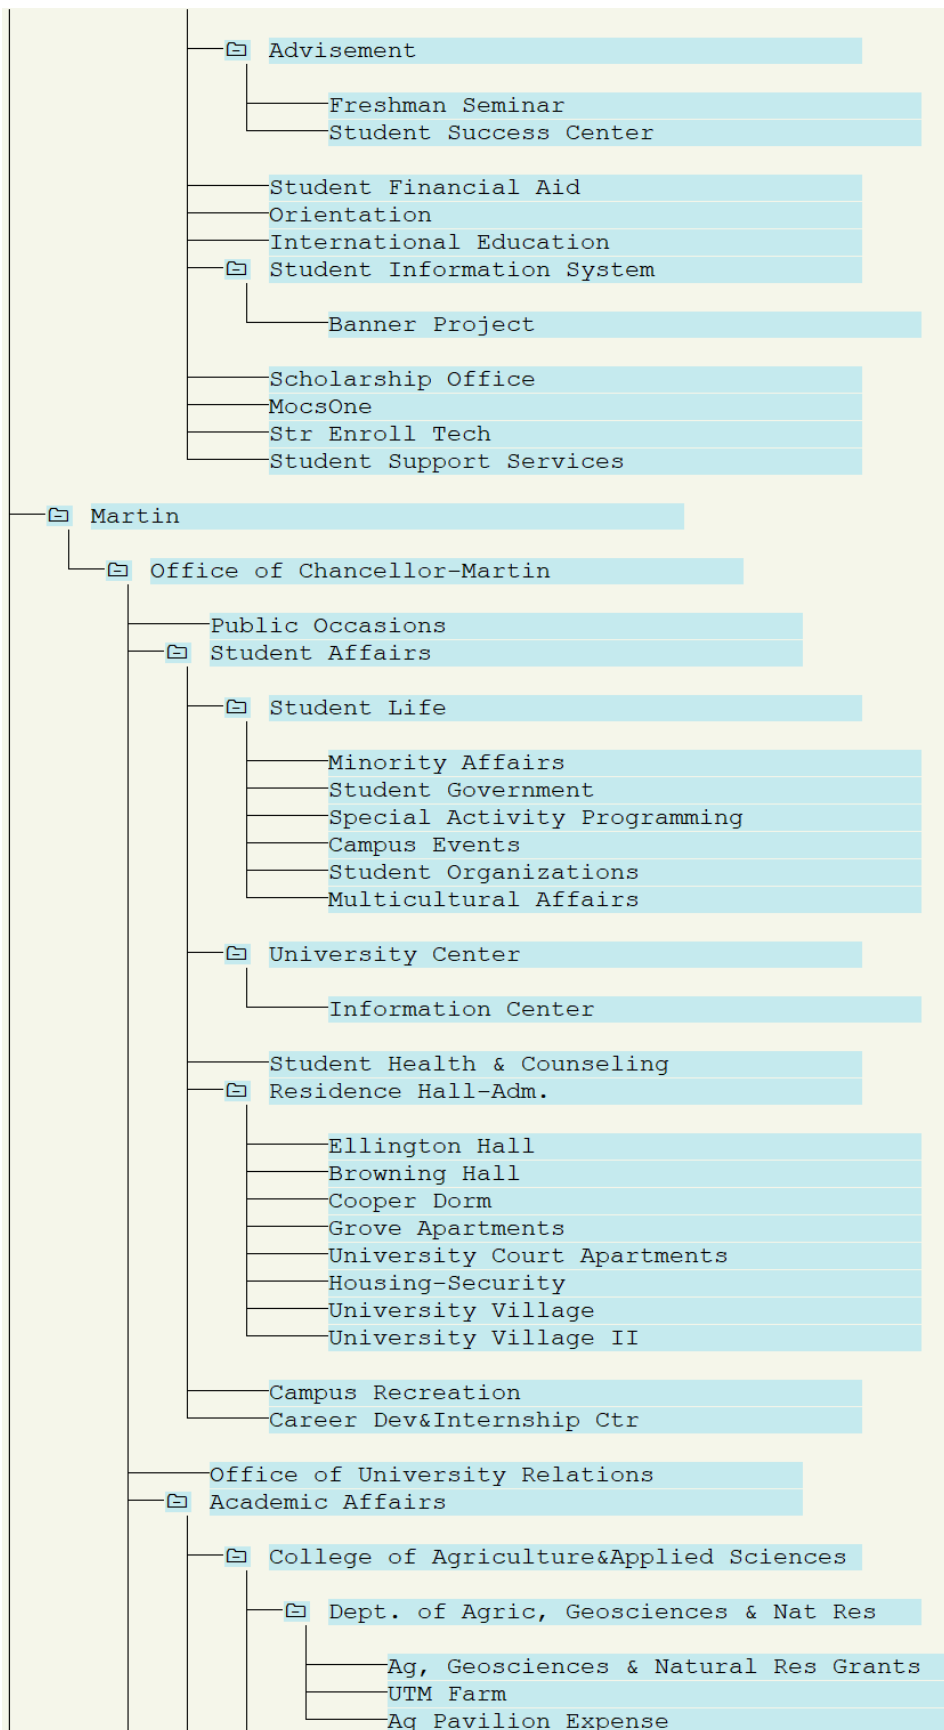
Advisement

Freshman Seminar
Student Success Center

Student Financial Aid
Orientation
International Education
Student Information System

Banner Project

Scholarship Office
MocsOne
Str Enroll Tech
Student Support Services

Martin

Office of Chancellor-Martin

Public Occasions
Student Affairs

Student Life

Minority Affairs
Student Government
Special Activity Programming
Campus Events
Student Organizations
Multicultural Affairs

University Center

Information Center

Student Health & Counseling
Residence Hall-Adm.

Ellington Hall
Browning Hall
Cooper Dorm
Grove Apartments
University Court Apartments
Housing-Security
University Village
University Village II

Campus Recreation
Career Dev&Internship Ctr

Office of University Relations
Academic Affairs

College of Agriculture&Applied Sciences

Dept. of Agric, Geosciences & Nat Res

Ag, Geosciences & Natural Res Grants
UTM Farm
Ag Pavilion Expense